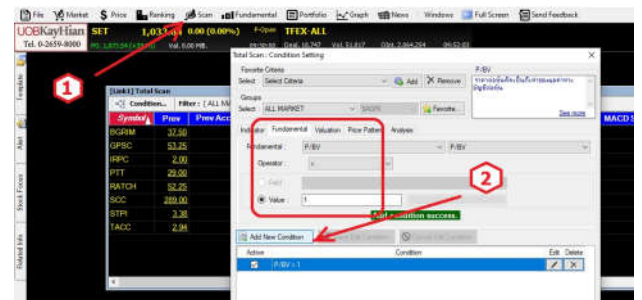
File Market Price Ranking Scan Fundamental Portfolio Graph News Windows Full Screen Send Feedback

UOBKayHian SET 1,03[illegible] 0.00 (0.00%) F-Open TFEX-ALL
Tel. 0-2659-8000 Vol. 0.00 MB.

1

[Link1] Total Scan
Condition... Filter : [ ALL M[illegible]

| Symbol | Prev | Prev Acc |
|---|---|---|
| BGRIM | 37.50 | |
| GPSC | 53.25 | |
| IRPC | 2.00 | |
| PTT | 29.00 | |
| RATCH | 52.25 | |
| SCC | 289.00 | |
| STPI | 3.38 | |
| TACC | 2.94 | |

Template
Alert
Stock Focus
Related Info

MACD S

Total Scan : Condition Setting
Favorite Criteria
Select: Select Criteria Add Remove
Groups
Select: ALL MARKET SET100 Favorite...
Indicator Fundamental Valuation Price Pattern Analysis
Fundamental : P/BV P/BV
Operator : <
Field
Value : 1
Add condition success.
Add New Condition
Active Condition Edit Delete
P/BV < 1

P/BV
ราคาต่อมูลค่าทางบัญชี
See more

2